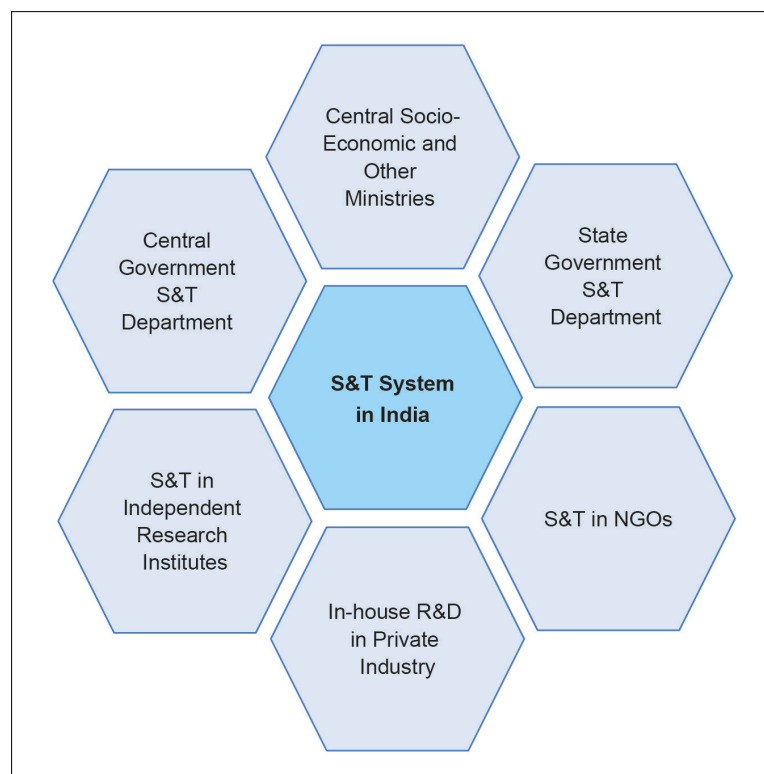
Central Socio-Economic and Other Ministries

Central Government S&T Department

State Government S&T Department

S&T System in India

S&T in Independent Research Institutes

S&T in NGOs

In-house R&D in Private Industry